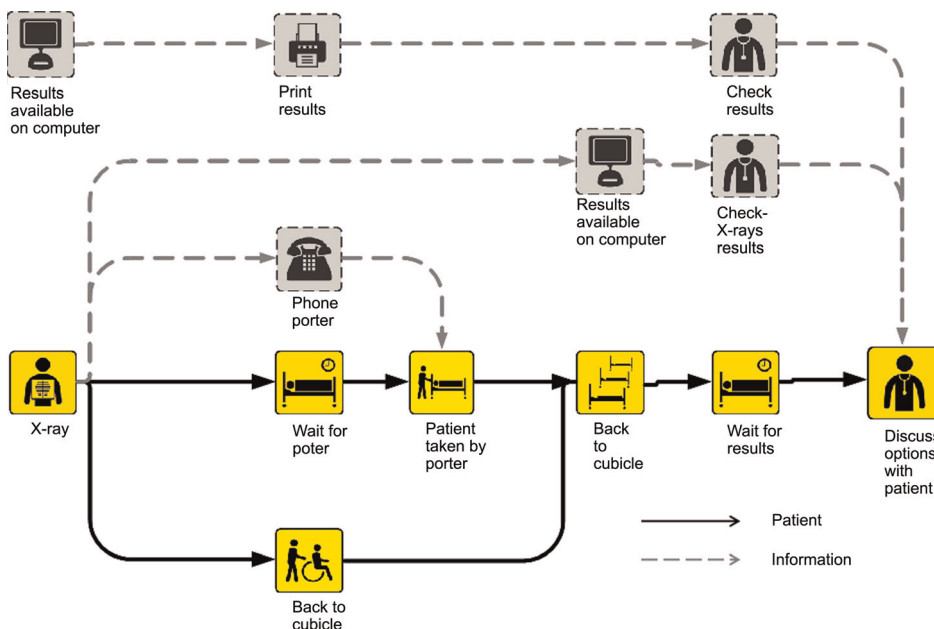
Results available on computer

Print results

Check results

Results available on computer

Check-X-rays results

Phone porter

X-ray

Wait for poter

Patient taken by porter

Back to cubicle

Wait for results

Discuss options with patient

Back to cubicle

Patient

Information